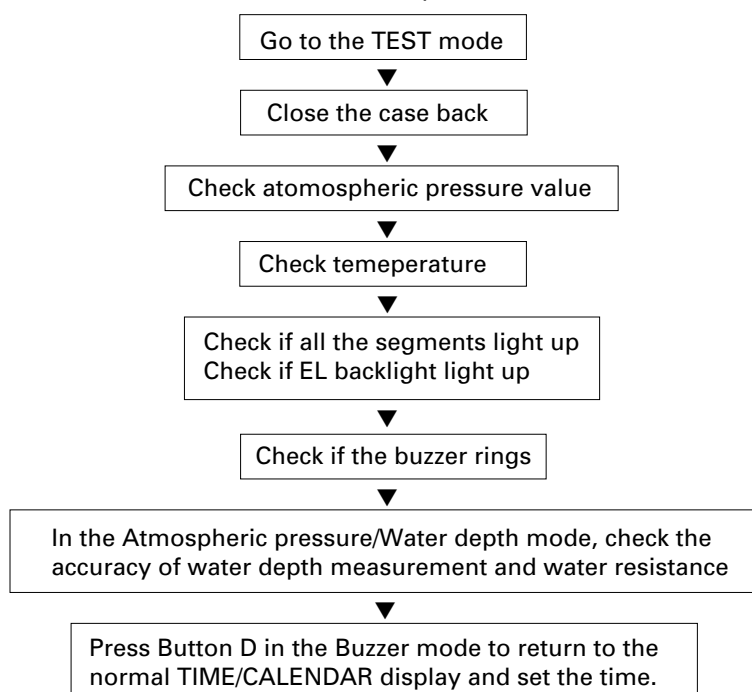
Go to the TEST mode

Close the case back

Check atomospheric pressure value

Check temeperature

Check if all the segments light up
Check if EL backlight light up

Check if the buzzer rings

In the Atmospheric pressure/Water depth mode, check the accuracy of water depth measurement and water resistance

Press Button D in the Buzzer mode to return to the normal TIME/CALENDAR display and set the time.